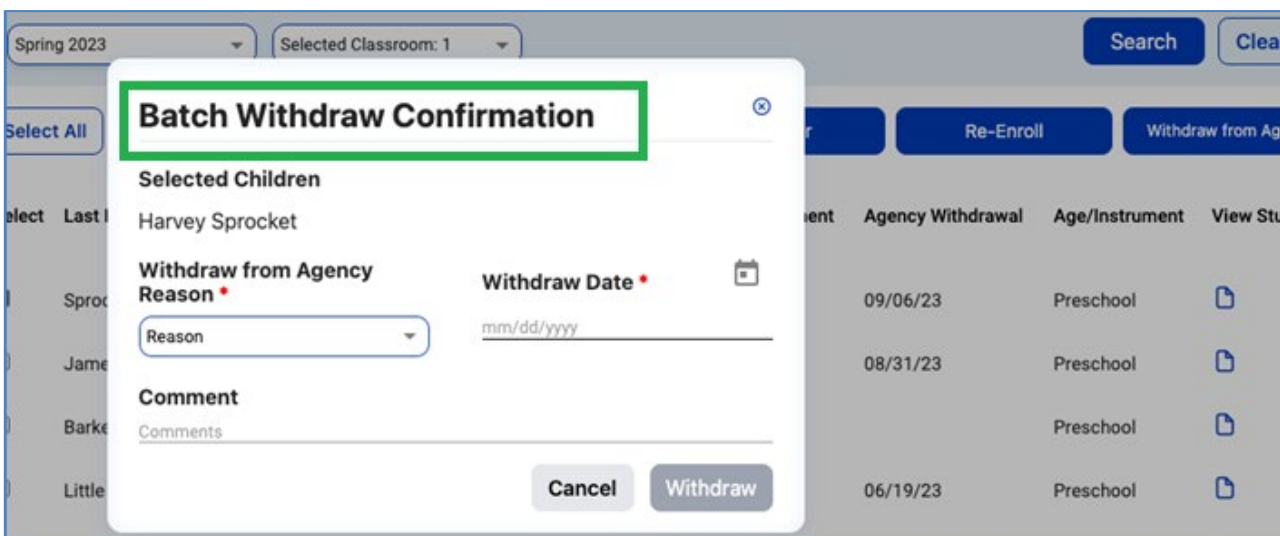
Spring 2023

Selected Classroom: 1

Search

Clea

Select All

r

Re-Enroll

Withdraw from Ag

elect

Last I

ent

Agency Withdrawal

Age/Instrument

View Stu

Sproc

09/06/23

Preschool

Jame

08/31/23

Preschool

Barke

Preschool

Little

06/19/23

Preschool

Batch Withdraw Confirmation

Selected Children

Harvey Sprocket

Withdraw from Agency Reason *

Reason

Withdraw Date *

mm/dd/yyyy

Comment

Comments

Cancel

Withdraw